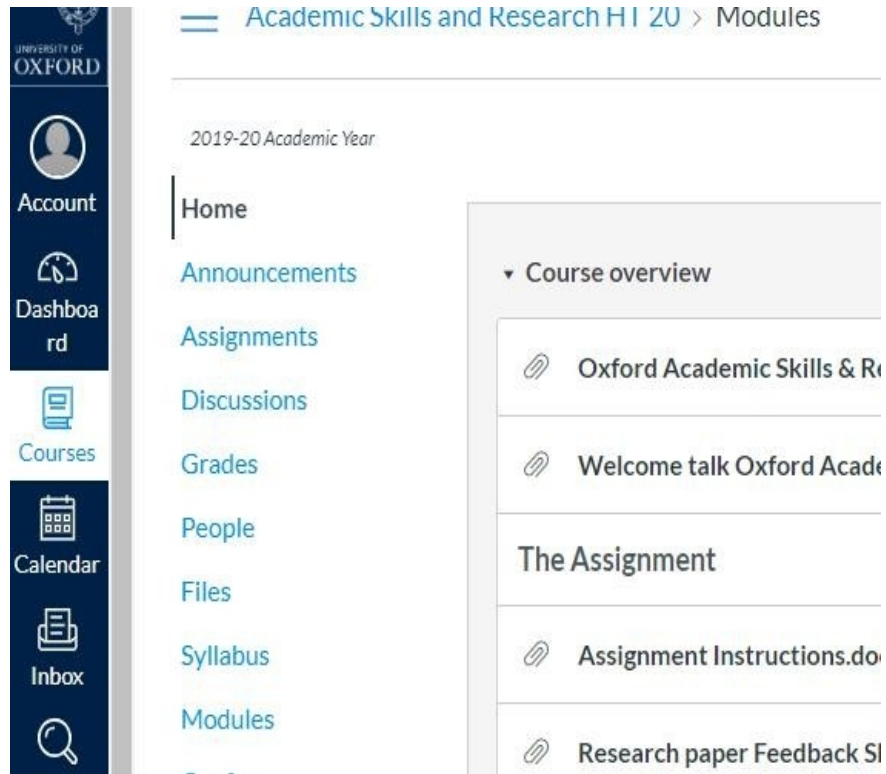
UNIVERSITY OF OXFORD

Account

Dashboard

Courses

Calendar

Inbox

Academic Skills and Research HT 20 > Modules

2019-20 Academic Year

Home

Announcements

Assignments

Discussions

Grades

People

Files

Syllabus

Modules

▾ Course overview

Oxford Academic Skills & Re

Welcome talk Oxford Acade

The Assignment

Assignment Instructions.do

Research paper Feedback S